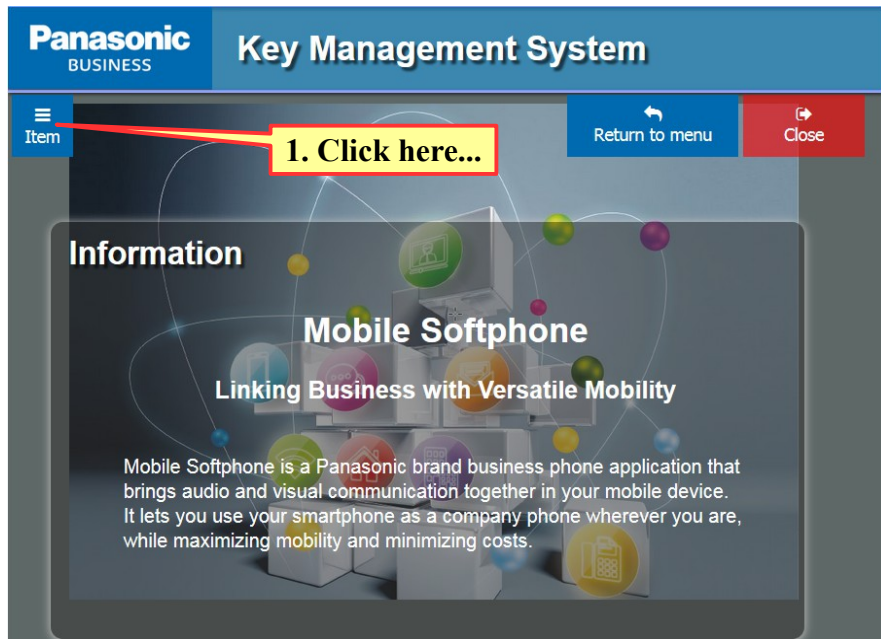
Panasonic
BUSINESS

Key Management System

Item

1. Click here...

Return to menu

Close

Information

Mobile Softphone

Linking Business with Versatile Mobility

Mobile Softphone is a Panasonic brand business phone application that brings audio and visual communication together in your mobile device. It lets you use your smartphone as a company phone wherever you are, while maximizing mobility and minimizing costs.